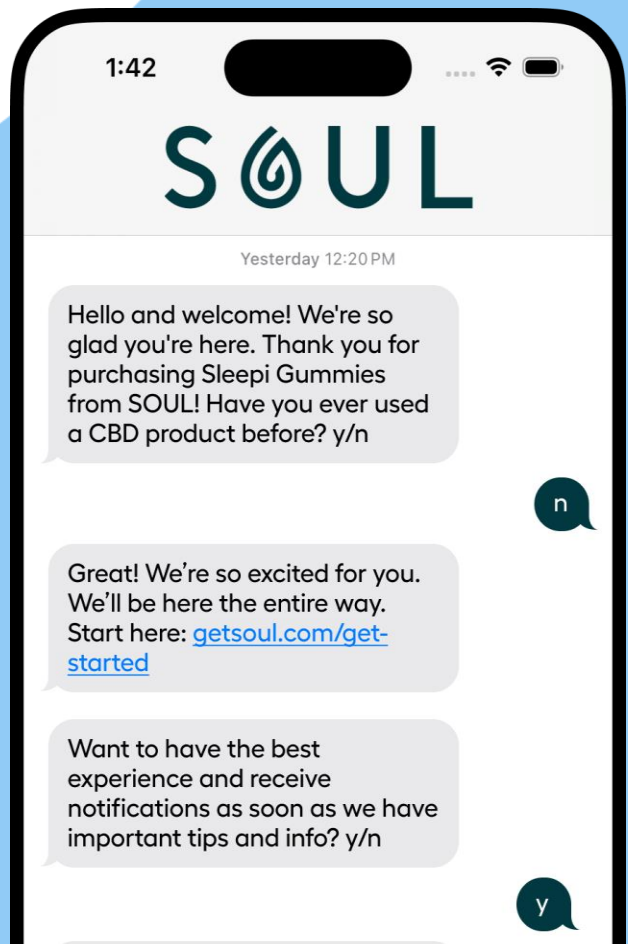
1:42

SOUL

Yesterday 12:20 PM

Hello and welcome! We're so glad you're here. Thank you for purchasing Sleepi Gummies from SOUL! Have you ever used a CBD product before? y/n

n

Great! We're so excited for you. We'll be here the entire way. Start here: getsoul.com/get-started

Want to have the best experience and receive notifications as soon as we have important tips and info? y/n

y